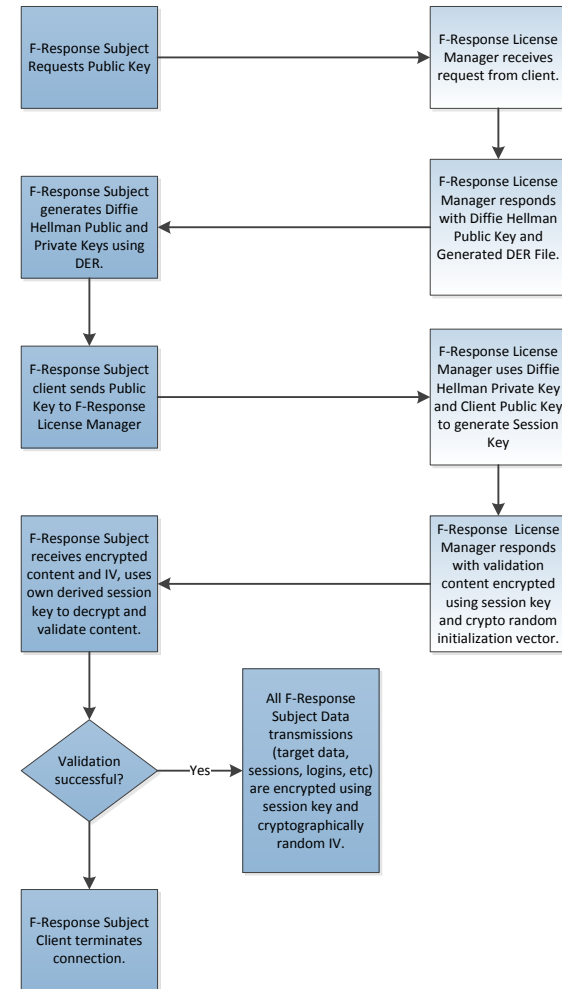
F-Response Subject Requests Public Key

F-Response License Manager receives request from client.

F-Response License Manager responds with Diffie Hellman Public Key and Generated DER File.

F-Response Subject generates Diffie Hellman Public and Private Keys using DER.

F-Response Subject client sends Public Key to F-Response License Manager

F-Response License Manager uses Diffie Hellman Private Key and Client Public Key to generate Session Key

F-Response License Manager responds with validation content encrypted using session key and crypto random initialization vector.

F-Response Subject receives encrypted content and IV, uses own derived session key to decrypt and validate content.

Validation successful?

Yes

All F-Response Subject Data transmissions (target data, sessions, logins, etc) are encrypted using session key and cryptographically random IV.

F-Response Subject Client terminates connection.